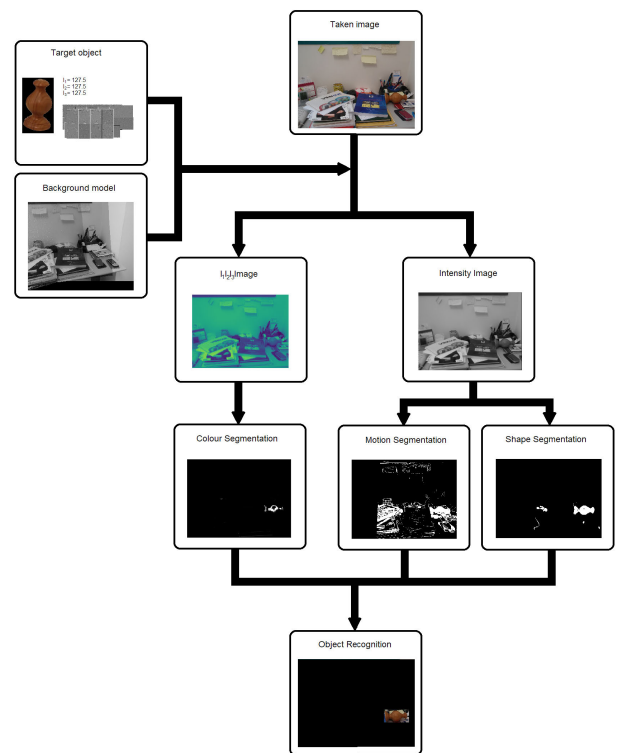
Taken image

Target object

$I_1$= 127.5
$I_2$= 127.5
$I_3$= 127.5

Background model

$I_1I_2I_3$ Image

Intensity Image

Colour Segmentation

Motion Segmentation

Shape Segmentation

Object Recognition